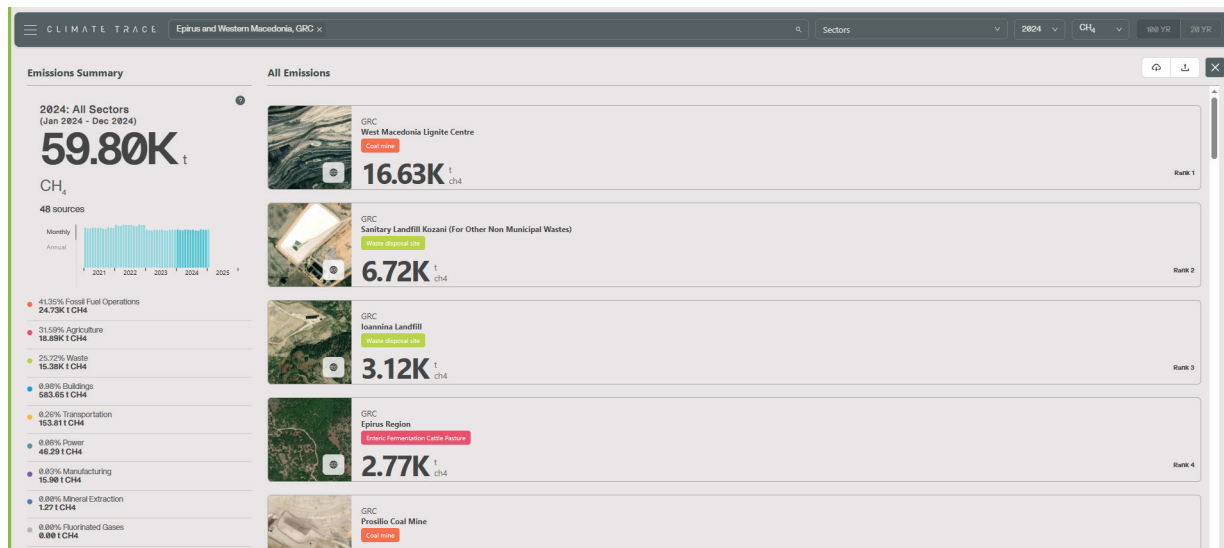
CLIMATE TRACE

Epirus and Western Macedonia, GRC ×

Sectors

2024

$CH_4$

100 YR

20 YR

Emissions Summary

All Emissions

2024: All Sectors
(Jan 2024 - Dec 2024)

59.80K t

$CH_4$

48 sources

Monthly
Annual

2021 2022 2023 2024 2025

41.35% Fossil Fuel Operations
24.73K t CH4

31.59% Agriculture
18.89K t CH4

25.72% Waste
15.38K t CH4

0.98% Buildings
583.65 t CH4

0.26% Transportation
153.81 t CH4

0.08% Power
46.29 t CH4

0.03% Manufacturing
15.90 t CH4

0.00% Mineral Extraction
1.27 t CH4

0.00% Fluorinated Gases
0.00 t CH4

GRC
West Macedonia Lignite Centre
Coal mine
16.63K t ch4
Rank 1

GRC
Sanitary Landfill Kozani (For Other Non Municipal Wastes)
Waste disposal site
6.72K t ch4
Rank 2

GRC
Ioannina Landfill
Waste disposal site
3.12K t ch4
Rank 3

GRC
Epirus Region
Enteric Fermentation Cattle Pasture
2.77K t ch4
Rank 4

GRC
Prosilio Coal Mine
Coal mine